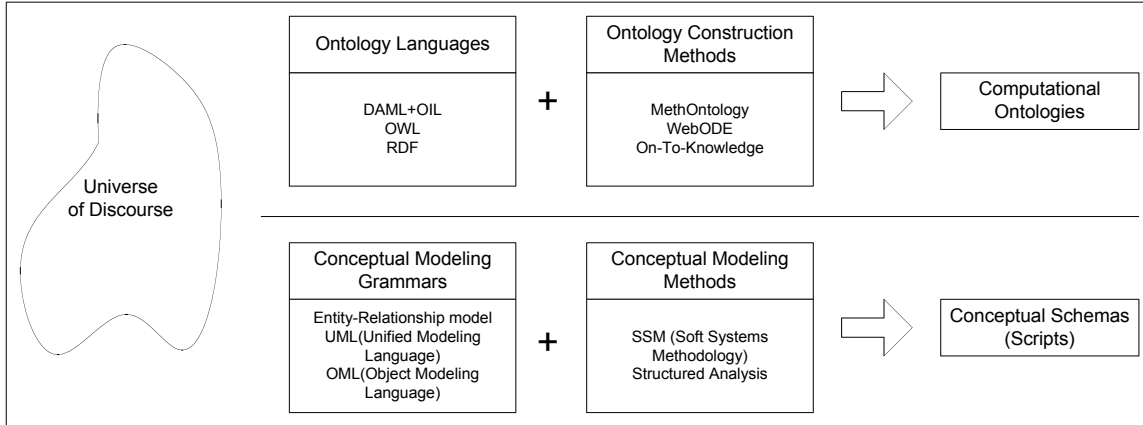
Universe of Discourse

Ontology Languages

DAML+OIL
OWL
RDF

+

Ontology Construction Methods

MethOntology
WebODE
On-To-Knowledge

Computational Ontologies

Conceptual Modeling Grammars

Entity-Relationship model
UML(Unified Modeling Language)
OML(Object Modeling Language)

+

Conceptual Modeling Methods

SSM (Soft Systems Methodology)
Structured Analysis

Conceptual Schemas (Scripts)